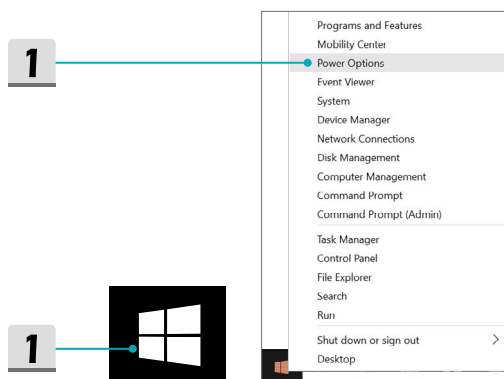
1

Programs and Features
Mobility Center
Power Options
Event Viewer
System
Device Manager
Network Connections
Disk Management
Computer Management
Command Prompt
Command Prompt (Admin)

Task Manager
Control Panel
File Explorer
Search
Run

Shut down or sign out
Desktop

1